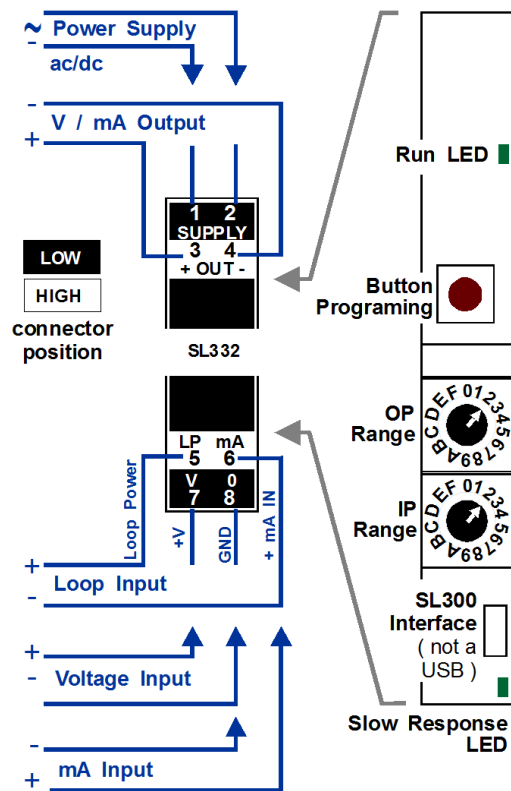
~ Power Supply
- ac/dc

- V / mA Output
+

LOW
HIGH
connector position

1 2
SUPPLY
3 4
+ OUT -

SL332

LP mA
5 6
V 0
7 8

Loop Power
+V
GND
+ mA IN

+ Loop Input
-

+ Voltage Input
-

-
+ mA Input

Run LED

Button Programing

OP Range
0123456789ABCDEF

IP Range
0123456789ABCDEF

SL300 Interface ( not a USB )

Slow Response LED